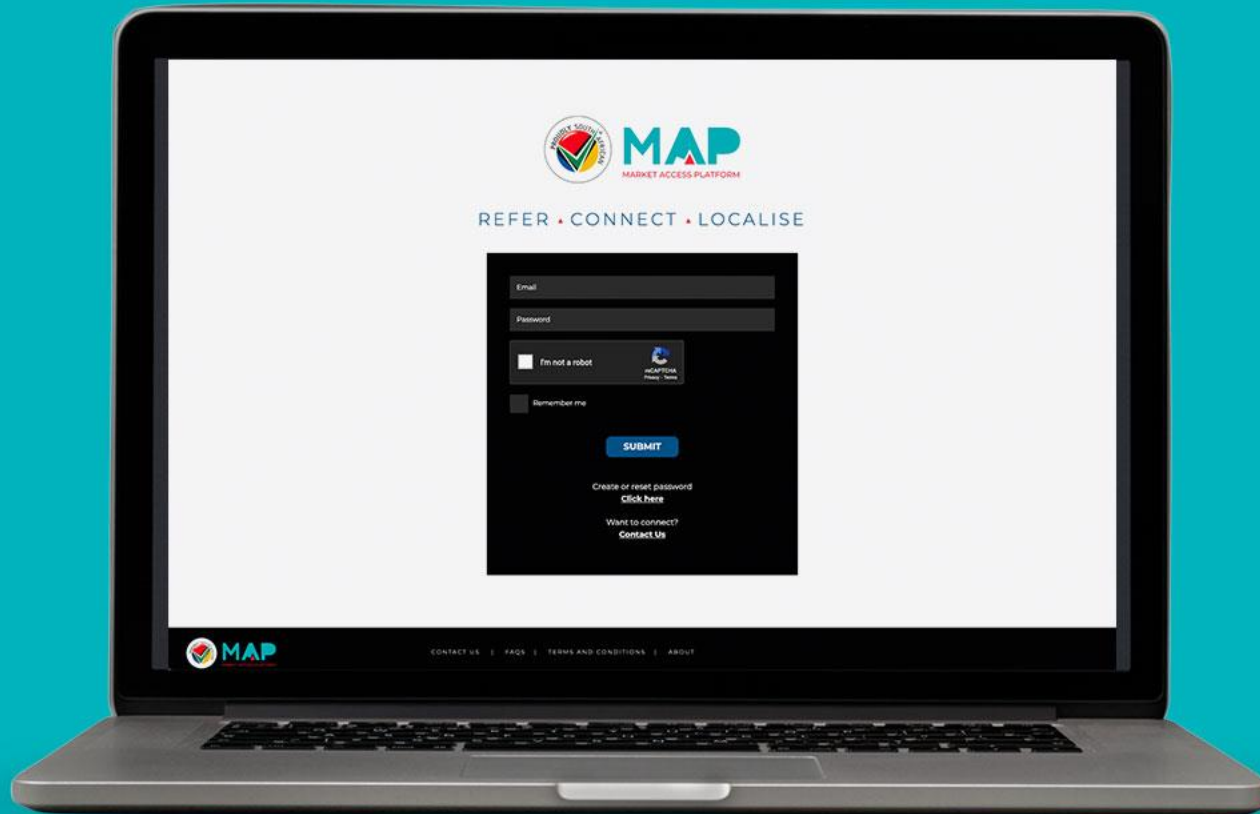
PROUDLY SOUTH AFRICAN

MAP
MARKET ACCESS PLATFORM

REFER • CONNECT • LOCALISE

Email

Password

I'm not a robot
reCAPTCHA
Privacy - Terms

Remember me

SUBMIT

Create or reset password
Click here

Want to connect?
Contact Us

MAP

CONTACT US | FAQS | TERMS AND CONDITIONS | ABOUT